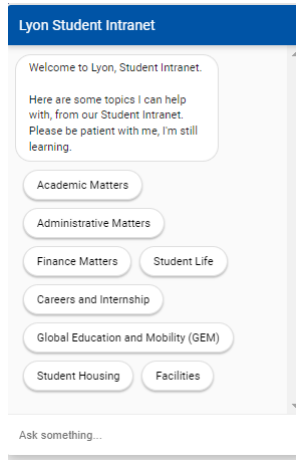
Lyon Student Intranet

Welcome to Lyon, Student Intranet.

Here are some topics I can help with, from our Student Intranet. Please be patient with me, I'm still learning.

Academic Matters

Administrative Matters

Finance Matters

Student Life

Careers and Internship

Global Education and Mobility (GEM)

Student Housing

Facilities

Ask something...